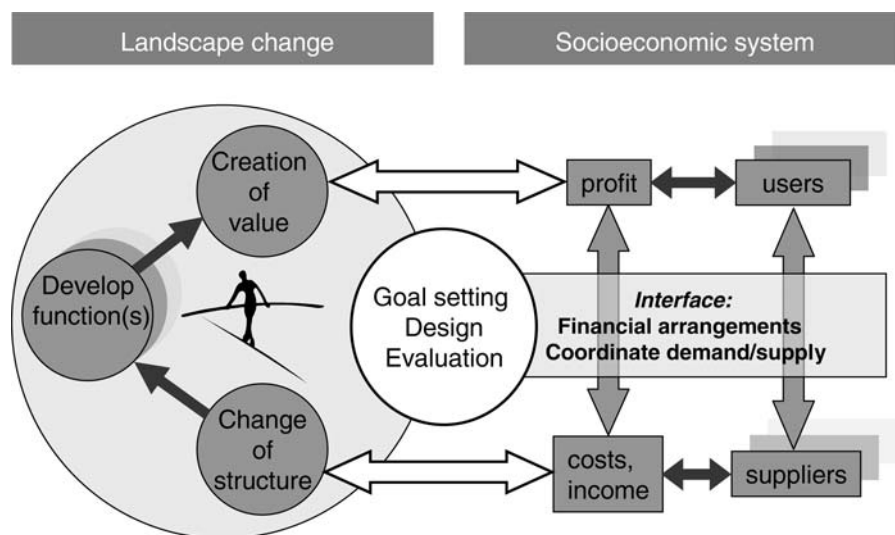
Landscape change

Socioeconomic system

Creation of value

Develop function(s)

Change of structure

Goal setting
Design
Evaluation

profit

users

*Interface:*
**Financial arrangements**
**Coordinate demand/supply**

costs, income

suppliers